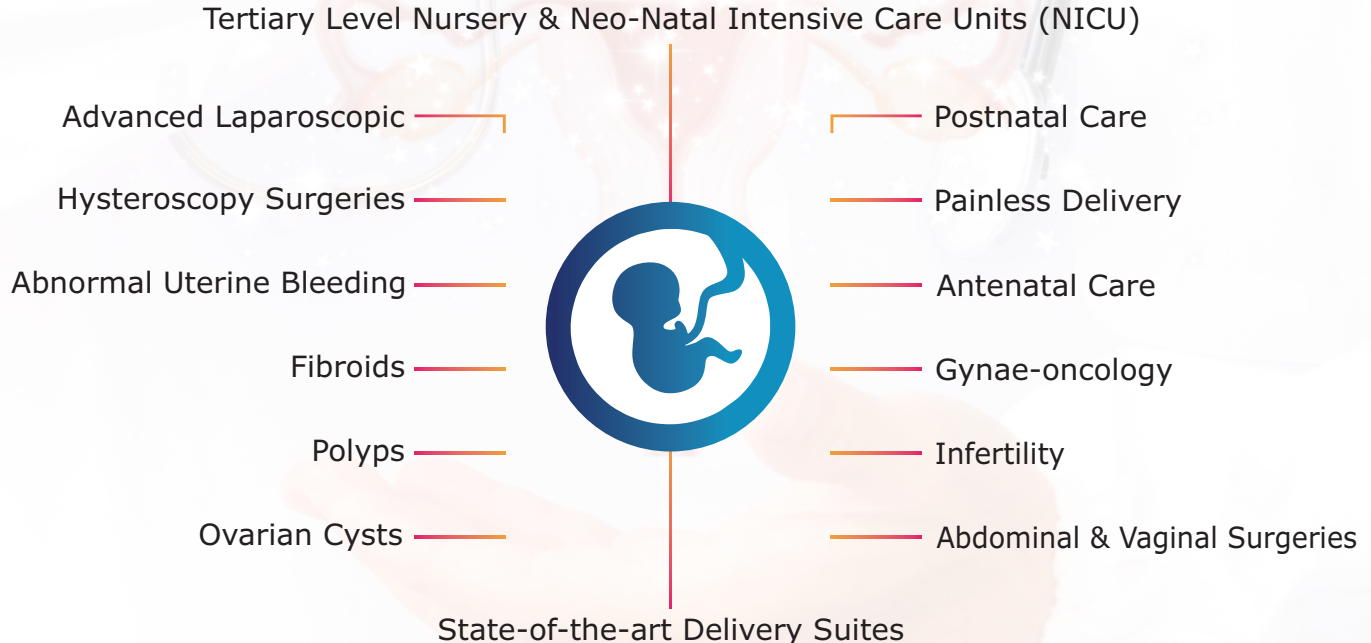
Tertiary Level Nursery & Neo-Natal Intensive Care Units (NICU)

Advanced Laparoscopic

Hysteroscopy Surgeries

Abnormal Uterine Bleeding

Fibroids

Polyps

Ovarian Cysts

Postnatal Care

Painless Delivery

Antenatal Care

Gynae-oncology

Infertility

Abdominal & Vaginal Surgeries

State-of-the-art Delivery Suites